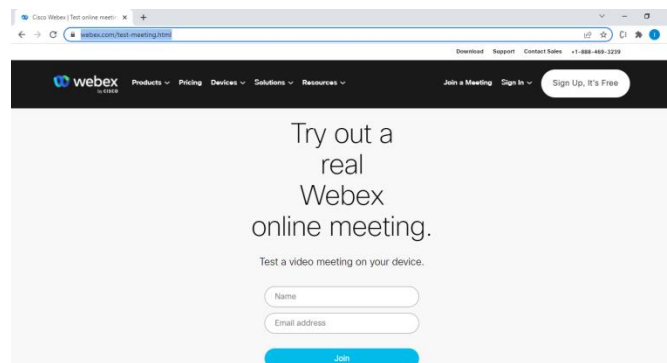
Cisco Webex | Test online meetin ×
+
webex.com/test-meeting.html

Download Support Contact Sales +1-888-469-3239

webex by CISCO
Products ⌄ Pricing Devices ⌄ Solutions ⌄ Resources ⌄
Join a Meeting Sign In ⌄ Sign Up, It's Free

Try out a real Webex online meeting.

Test a video meeting on your device.

Name
Email address
Join